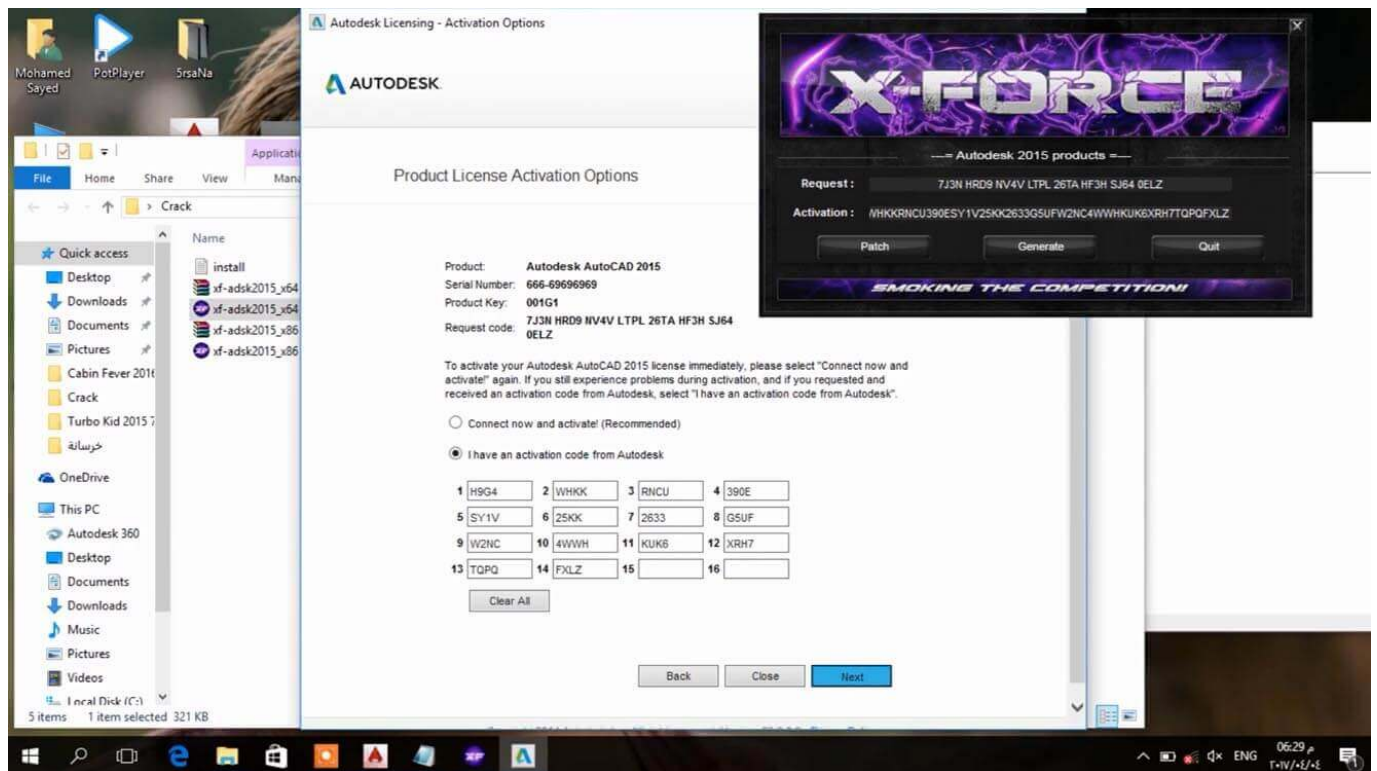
Mohamed Sayed

PotPlayer

5rsaNa

File Home Share View

Applicati

Mana

Crack

Quick access
Desktop
Downloads
Documents
Pictures
Cabin Fever 201
Crack
Turbo Kid 2015 7
خرسانة
OneDrive
This PC
Autodesk 360
Desktop
Documents
Downloads
Music
Pictures
Videos
Local Disk (C:)

Name
install
xf-adsk2015_x64
xf-adsk2015_x64
xf-adsk2015_x86
xf-adsk2015_x86

5 items 1 item selected 321 KB

Autodesk Licensing - Activation Options

AUTODESK.

Product License Activation Options

| | |
|---|---|
| Product: | Autodesk AutoCAD 2015 |
| Serial Number: | 666-69696969 |
| Product Key: | 001G1 |
| Request code: | 7J3N HRD9 NV4V LTPL 26TA HF3H SJ64 0ELZ |

To activate your Autodesk AutoCAD 2015 license immediately, please select "Connect now and activate!" again. If you still experience problems during activation, and if you requested and received an activation code from Autodesk, select "I have an activation code from Autodesk".

Connect now and activate! (Recommended)

I have an activation code from Autodesk

| | | | | | | | |
|---|---|---|---|---|---|---|---|
| 1 | H9G4 | 2 | WHKK | 3 | RNCU | 4 | 390E |
| 5 | SY1V | 6 | 25KK | 7 | 2633 | 8 | G5UF |
| 9 | W2NC | 10 | 4WWH | 11 | KUK6 | 12 | XRH7 |
| 13 | TQPQ | 14 | FXLZ | 15 | | 16 | |

Clear All

Back Close Next

X-FORCE

—= Autodesk 2015 products =—

Request : 7J3N HRD9 NV4V LTPL 26TA HF3H SJ64 0ELZ

Activation : /WHKKRNCU390ESY1V25KK2633G5UFW2NC4WWHKUK6XRH7TQPQFXLZ

Patch Generate Quit

SMOKING THE COMPETITION!

ENG 06:29 م